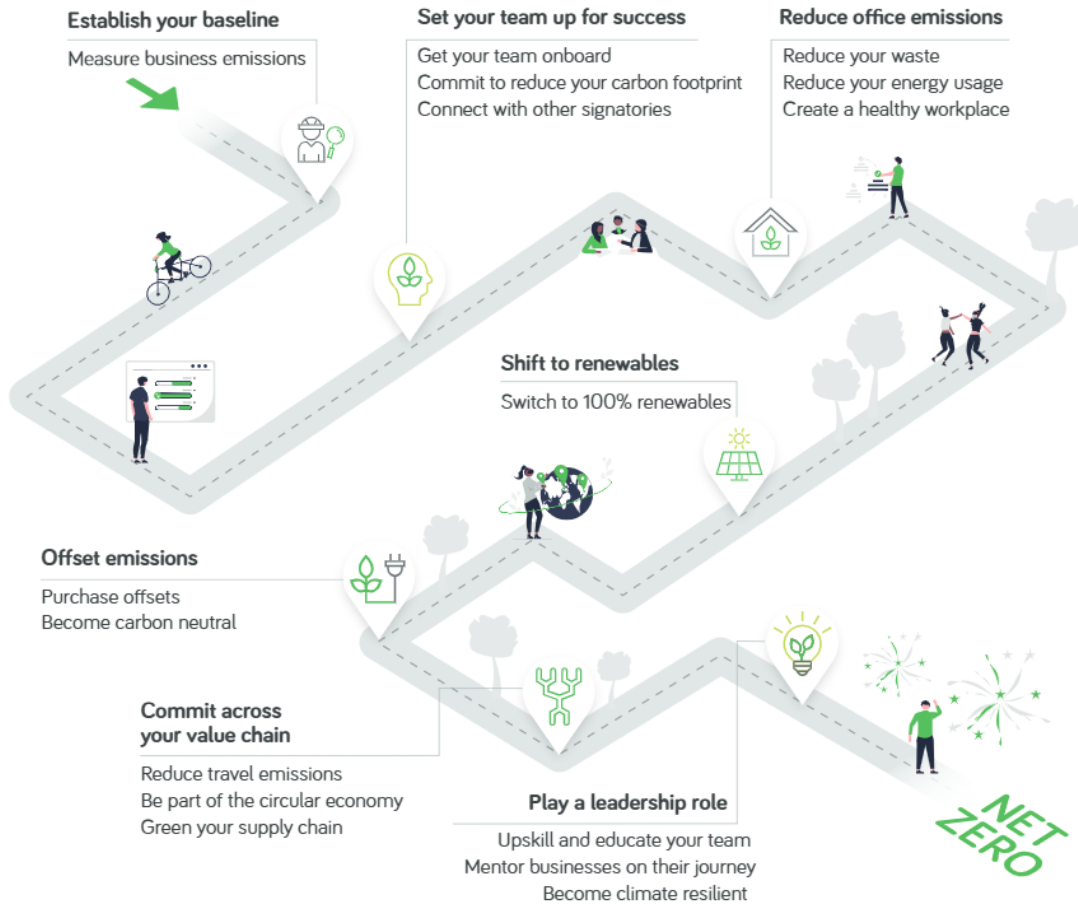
Establish your baseline

Measure business emissions

Set your team up for success

Get your team onboard
Commit to reduce your carbon footprint
Connect with other signatories

Reduce office emissions

Reduce your waste
Reduce your energy usage
Create a healthy workplace

Shift to renewables

Switch to 100% renewables

Offset emissions

Purchase offsets
Become carbon neutral

Commit across your value chain

Reduce travel emissions
Be part of the circular economy
Green your supply chain

Play a leadership role

Upskill and educate your team
Mentor businesses on their journey
Become climate resilient

NET ZERO